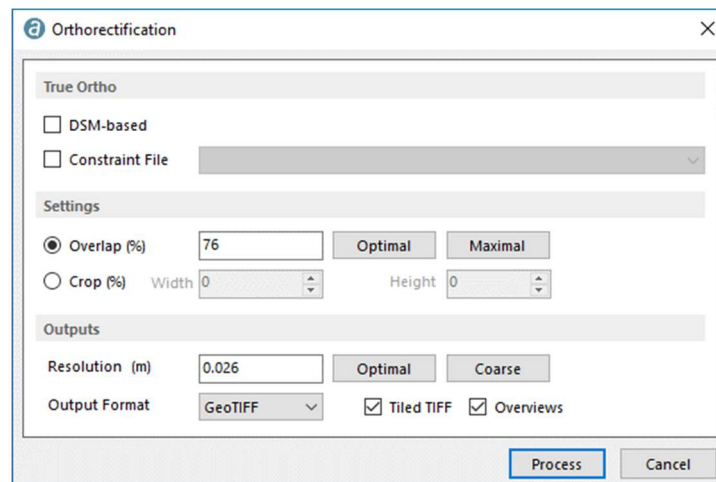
Orthorectification

True Ortho

DSM-based

Constraint File

Settings

Overlap (%) 76 Optimal Maximal

Crop (%) Width 0 Height 0

Outputs

Resolution (m) 0.026 Optimal Coarse

Output Format GeoTIFF Tiled TIFF Overviews

Process Cancel